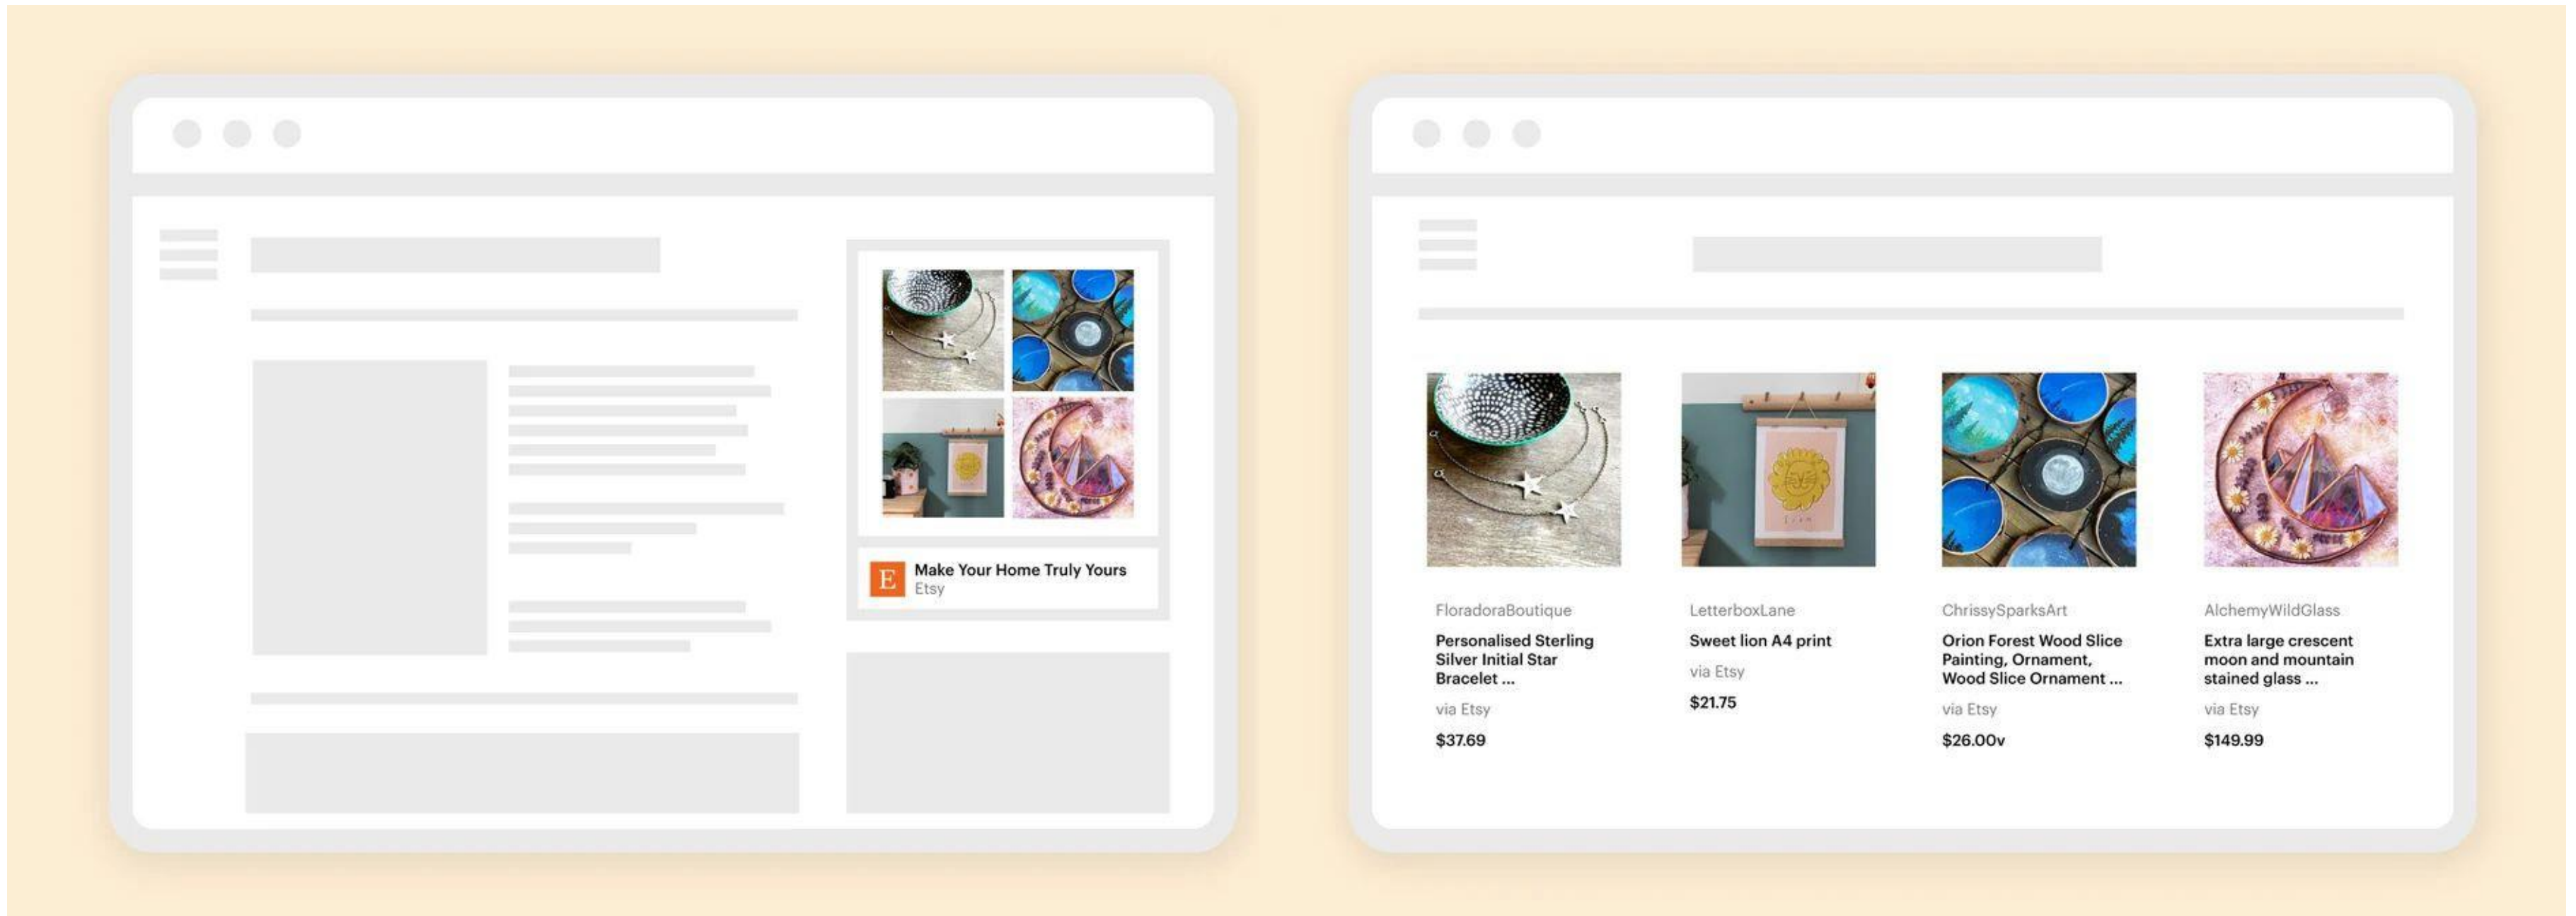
E

Make Your Home Truly Yours

Etsy

FloradoraBoutique

Personalised Sterling Silver Initial Star Bracelet ...

via Etsy

$37.69

LetterboxLane

Sweet lion A4 print

via Etsy

$21.75

ChrissySparksArt

Orion Forest Wood Slice Painting, Ornament, Wood Slice Ornament ...

via Etsy

$26.00v

AlchemyWildGlass

Extra large crescent moon and mountain stained glass ...

via Etsy

$149.99